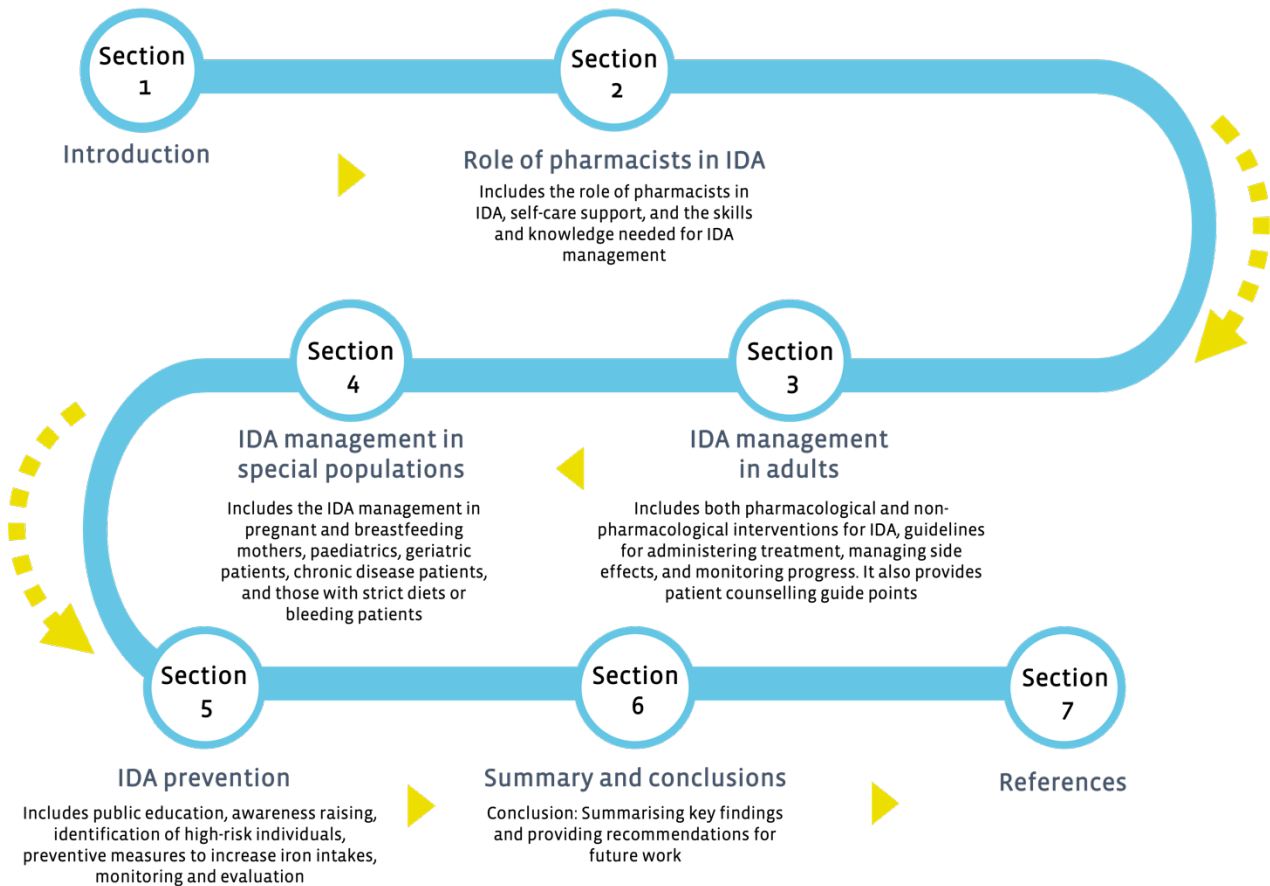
Section 1

Introduction

Section 2

Role of pharmacists in IDA

Includes the role of pharmacists in IDA, self-care support, and the skills and knowledge needed for IDA management

Section 3

IDA management in adults

Includes both pharmacological and non-pharmacological interventions for IDA, guidelines for administering treatment, managing side effects, and monitoring progress. It also provides patient counselling guide points

Section 4

IDA management in special populations

Includes the IDA management in pregnant and breastfeeding mothers, paediatrics, geriatric patients, chronic disease patients, and those with strict diets or bleeding patients

Section 5

IDA prevention

Includes public education, awareness raising, identification of high-risk individuals, preventive measures to increase iron intakes, monitoring and evaluation

Section 6

Summary and conclusions

Conclusion: Summarising key findings and providing recommendations for future work

Section 7

References